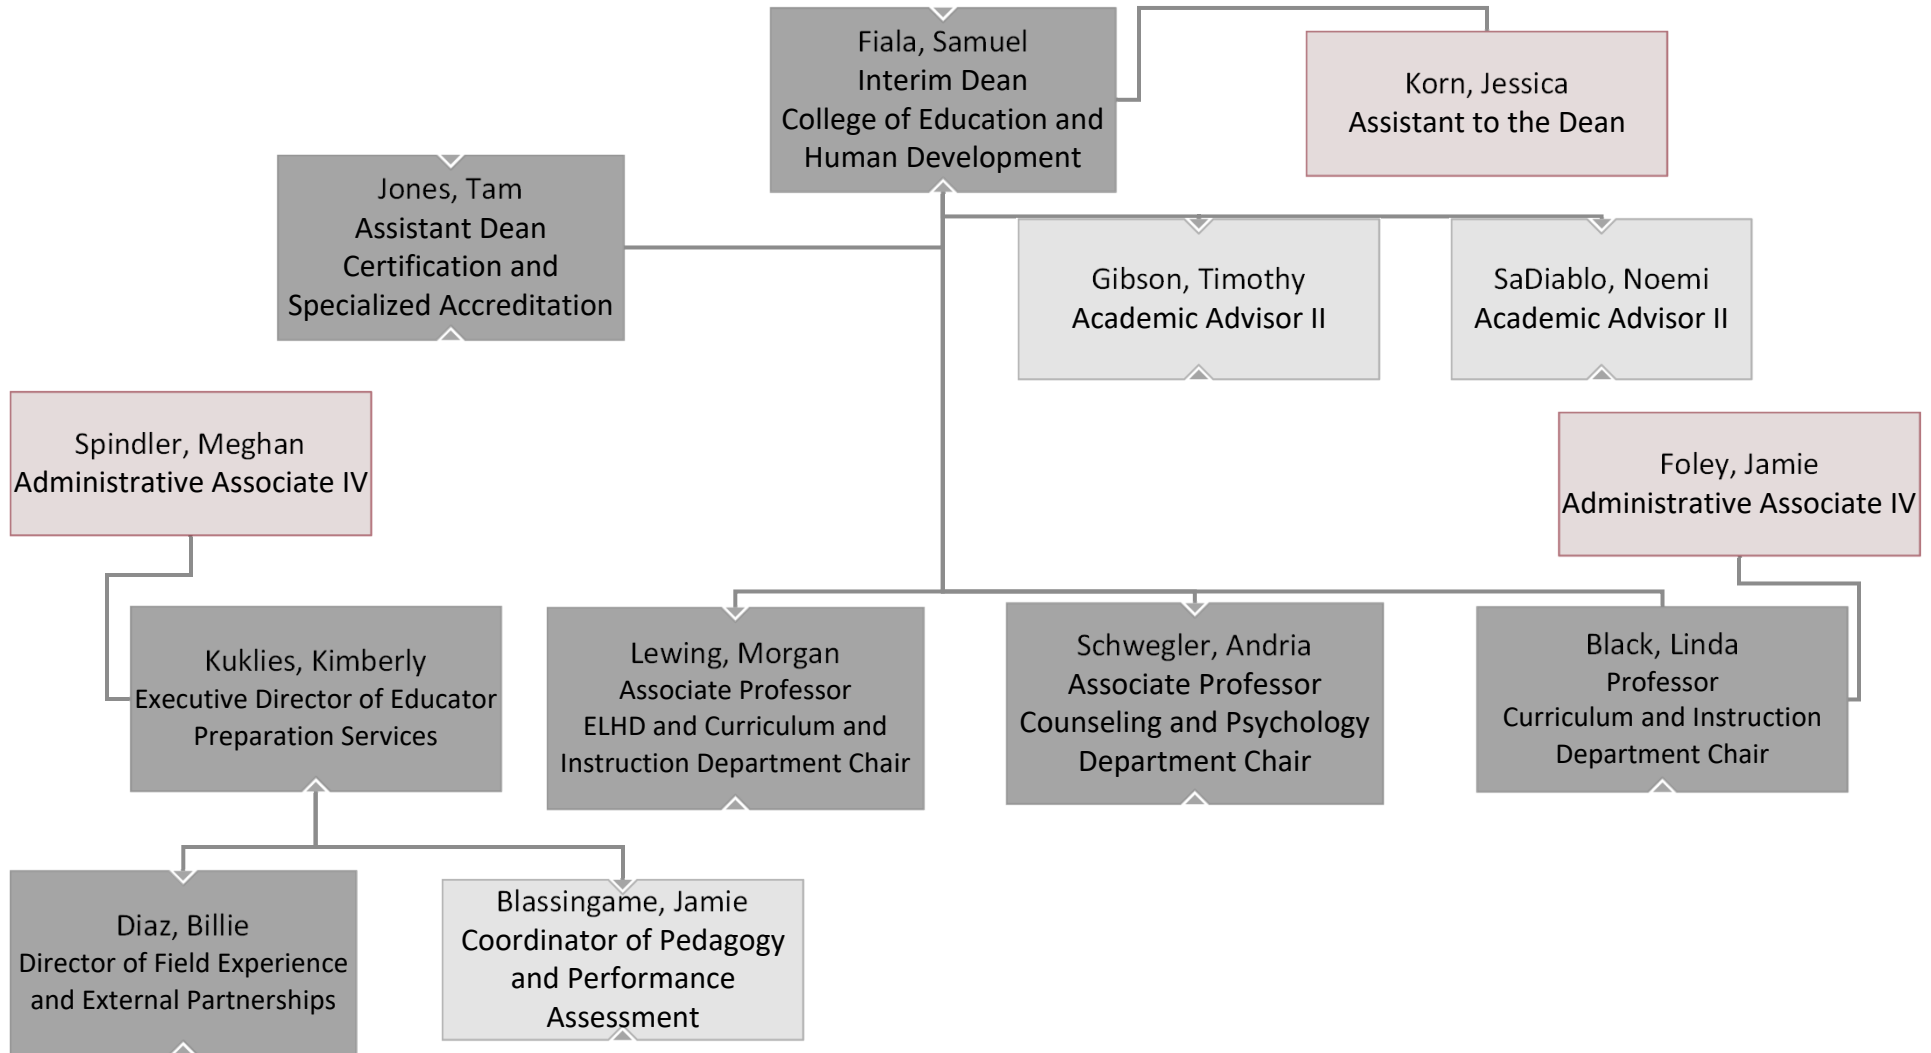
Fiala, Samuel
Interim Dean
College of Education and Human Development

Korn, Jessica
Assistant to the Dean

Jones, Tam
Assistant Dean
Certification and Specialized Accreditation

Gibson, Timothy
Academic Advisor II

SaDiablo, Noemi
Academic Advisor II

Spindler, Meghan
Administrative Associate IV

Foley, Jamie
Administrative Associate IV

Kuklies, Kimberly
Executive Director of Educator Preparation Services

Lewing, Morgan
Associate Professor
ELHD and Curriculum and Instruction Department Chair

Schwegler, Andria
Associate Professor
Counseling and Psychology Department Chair

Black, Linda
Professor
Curriculum and Instruction Department Chair

Diaz, Billie
Director of Field Experience and External Partnerships

Blassingame, Jamie
Coordinator of Pedagogy and Performance Assessment